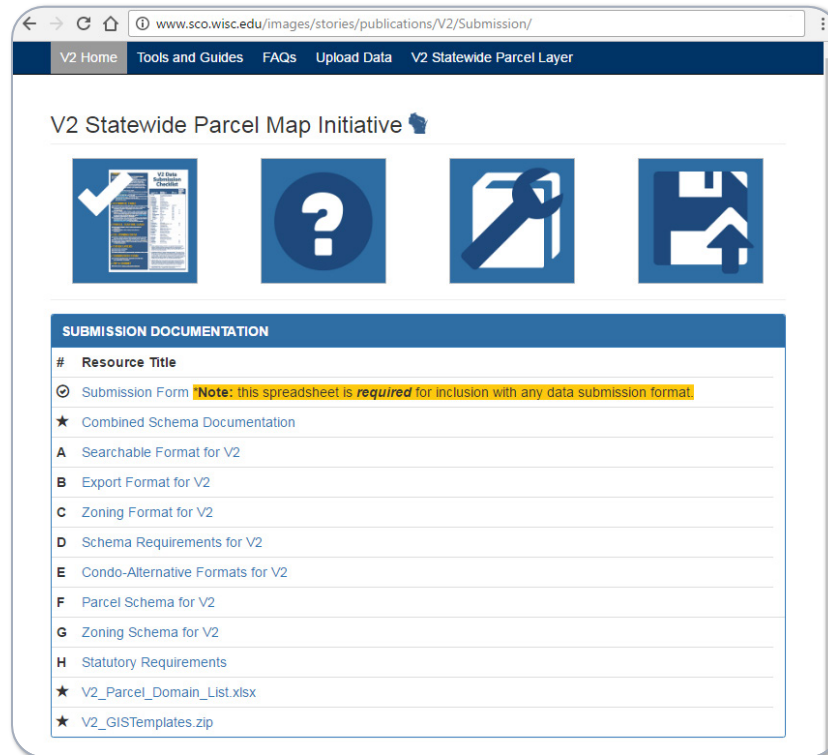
www.sco.wisc.edu/images/stories/publications/V2/Submission/

V2 Home Tools and Guides FAQs Upload Data V2 Statewide Parcel Layer

V2 Statewide Parcel Map Initiative

V2 Data Submission Checklist

SUBMISSION DOCUMENTATION

| # | Resource Title |
|---|---|
| ⊙ | Submission Form *Note: this spreadsheet is ***required*** for inclusion with any data submission format. |
| ★ | Combined Schema Documentation |
| A | Searchable Format for V2 |
| B | Export Format for V2 |
| C | Zoning Format for V2 |
| D | Schema Requirements for V2 |
| E | Condo-Alternative Formats for V2 |
| F | Parcel Schema for V2 |
| G | Zoning Schema for V2 |
| H | Statutory Requirements |
| ★ | V2_Parcel_Domain_List.xlsx |
| ★ | V2_GISTemplates.zip |